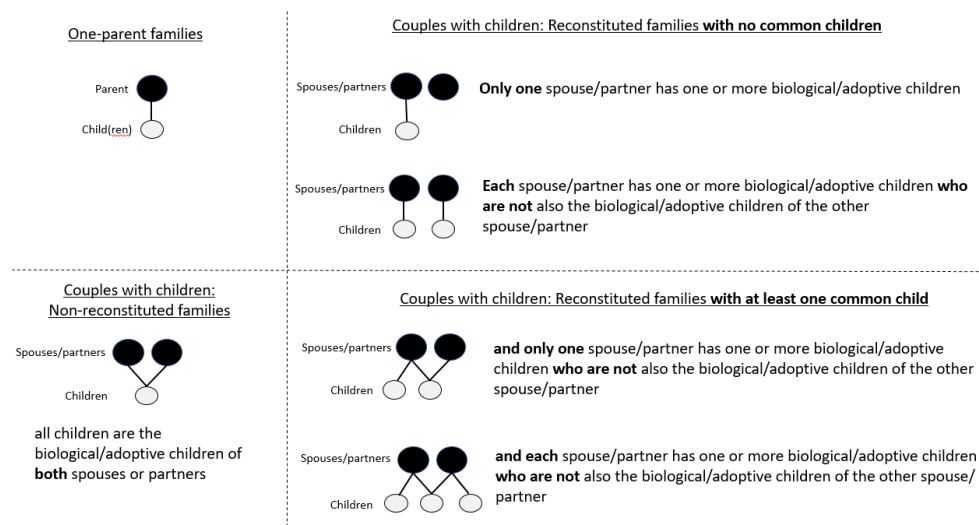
One-parent families

Parent

Child(ren)

Couples with children: Reconstituted families with no common children

Spouses/partners

Children

Only one spouse/partner has one or more biological/adoptive children

Spouses/partners

Children

Each spouse/partner has one or more biological/adoptive children who are not also the biological/adoptive children of the other spouse/partner

Couples with children: Non-reconstituted families

Spouses/partners

Children

all children are the biological/adoptive children of both spouses or partners

Couples with children: Reconstituted families with at least one common child

Spouses/partners

Children

and only one spouse/partner has one or more biological/adoptive children who are not also the biological/adoptive children of the other spouse/partner

Spouses/partners

Children

and each spouse/partner has one or more biological/adoptive children who are not also the biological/adoptive children of the other spouse/partner